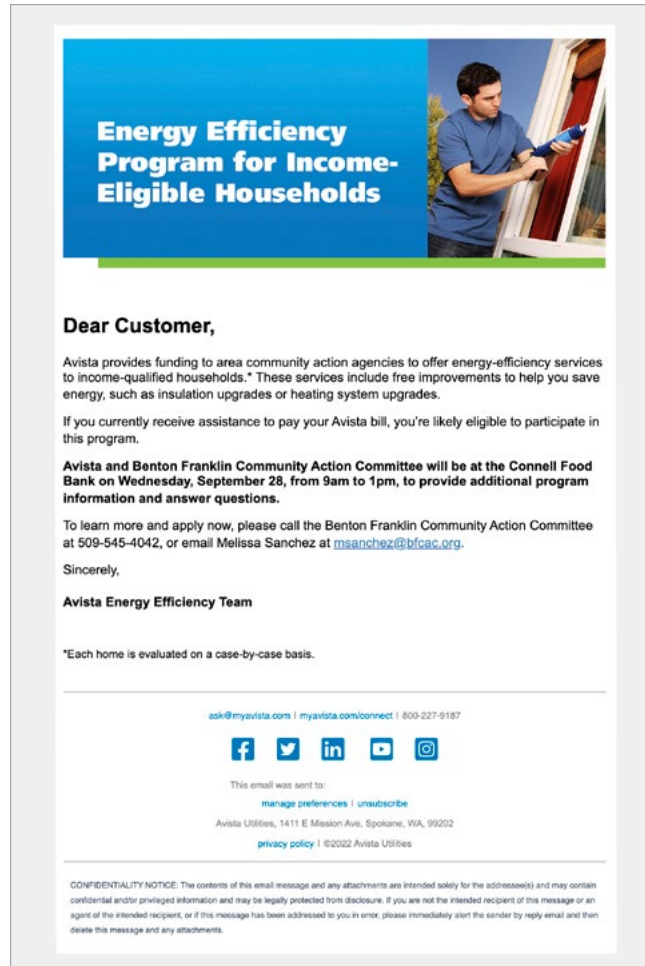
Energy Efficiency Program for Income-Eligible Households

Dear Customer,

Avista provides funding to area community action agencies to offer energy-efficiency services to income-qualified households.* These services include free improvements to help you save energy, such as insulation upgrades or heating system upgrades.

If you currently receive assistance to pay your Avista bill, you're likely eligible to participate in this program.

**Avista and Benton Franklin Community Action Committee will be at the Connell Food Bank on Wednesday, September 28, from 9am to 1pm, to provide additional program information and answer questions.**

To learn more and apply now, please call the Benton Franklin Community Action Committee at 509-545-4042, or email Melissa Sanchez at msanchez@bfcac.org.

Sincerely,

**Avista Energy Efficiency Team**

*Each home is evaluated on a case-by-case basis.

ask@myavista.com | myavista.com/connect | 800-227-9187

This email was sent to:

manage preferences | unsubscribe

Avista Utilities, 1411 E Mission Ave, Spokane, WA, 99202

privacy policy | ©2022 Avista Utilities

CONFIDENTIALITY NOTICE: The contents of this email message and any attachments are intended solely for the addressee(s) and may contain confidential and/or privileged information and may be legally protected from disclosure. If you are not the intended recipient of this message or an agent of the intended recipient, or if this message has been addressed to you in error, please immediately alert the sender by reply email and then delete this message and any attachments.